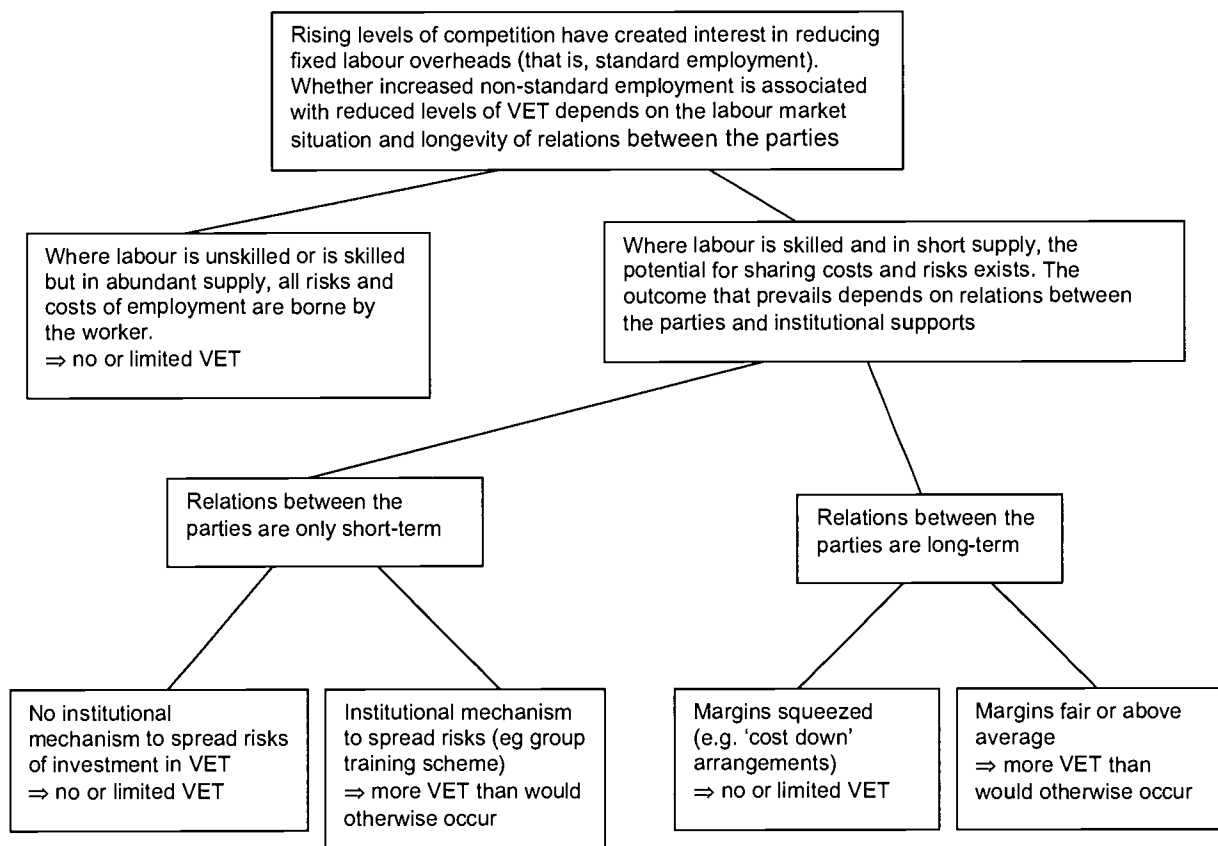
Rising levels of competition have created interest in reducing fixed labour overheads (that is, standard employment). Whether increased non-standard employment is associated with reduced levels of VET depends on the labour market situation and longevity of relations between the parties

Where labour is unskilled or is skilled but in abundant supply, all risks and costs of employment are borne by the worker.
$\Rightarrow$ no or limited VET

Where labour is skilled and in short supply, the potential for sharing costs and risks exists. The outcome that prevails depends on relations between the parties and institutional supports

Relations between the parties are only short-term

Relations between the parties are long-term

No institutional mechanism to spread risks of investment in VET
$\Rightarrow$ no or limited VET

Institutional mechanism to spread risks (eg group training scheme)
$\Rightarrow$ more VET than would otherwise occur

Margins squeezed (e.g. 'cost down' arrangements)
$\Rightarrow$ no or limited VET

Margins fair or above average
$\Rightarrow$ more VET than would otherwise occur